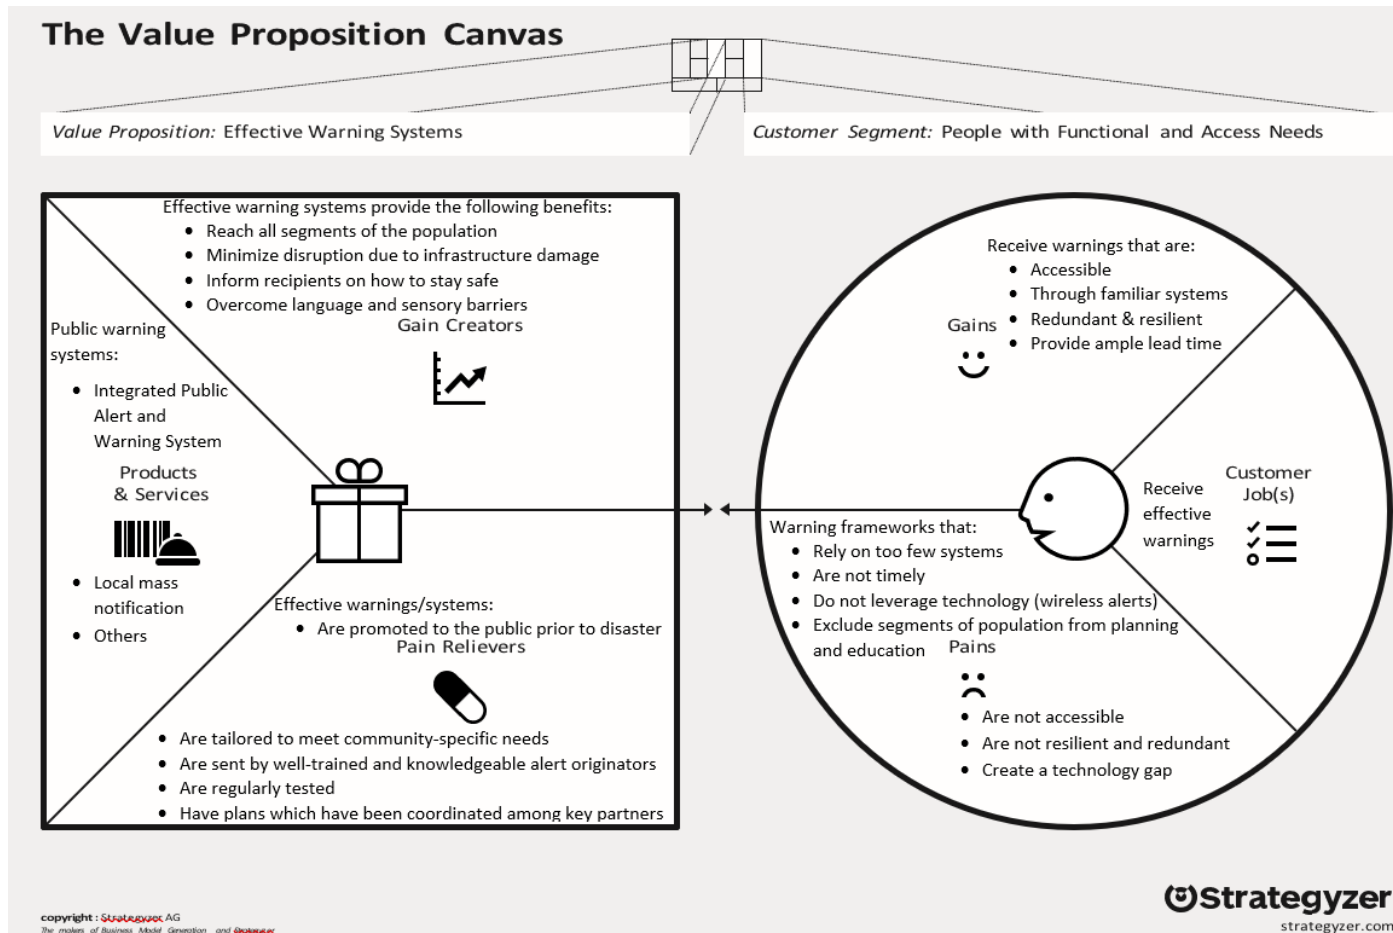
The Value Proposition Canvas

Value Proposition: Effective Warning Systems

Customer Segment: People with Functional and Access Needs

Effective warning systems provide the following benefits:
- Reach all segments of the population
- Minimize disruption due to infrastructure damage
- Inform recipients on how to stay safe
- Overcome language and sensory barriers

Gain Creators

Public warning systems:
- Integrated Public Alert and Warning System

Products & Services

- Local mass notification
- Others

Effective warnings/systems:
- Are promoted to the public prior to disaster

Pain Relievers

- Are tailored to meet community-specific needs
- Are sent by well-trained and knowledgeable alert originators
- Are regularly tested
- Have plans which have been coordinated among key partners

Receive warnings that are:
- Accessible
- Through familiar systems
- Redundant & resilient
- Provide ample lead time

Gains

Receive effective warnings

Customer Job(s)

Warning frameworks that:
- Rely on too few systems
- Are not timely
- Do not leverage technology (wireless alerts)
- Exclude segments of population from planning and education

Pains

- Are not accessible
- Are not resilient and redundant
- Create a technology gap

copyright : Strategyzer AG
The makers of Business Model Generation and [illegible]

Strategyzer
strategyzer.com